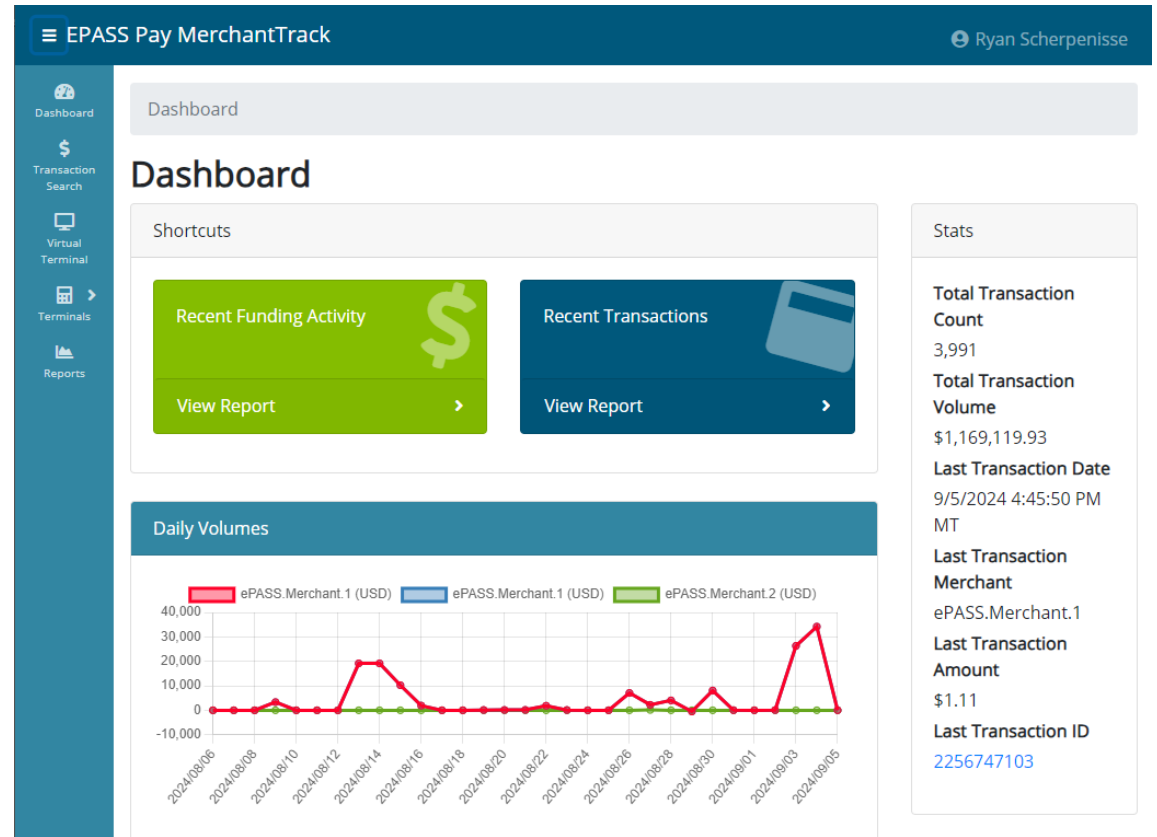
≡ EPASS Pay MerchantTrack

Ryan Scherpenisse

Dashboard

Transaction Search

Virtual Terminal

Terminals

Reports

Dashboard

Dashboard

Shortcuts

Recent Funding Activity

View Report

Recent Transactions

View Report

Daily Volumes

ePASS.Merchant.1 (USD) ePASS.Merchant.1 (USD) ePASS.Merchant.2 (USD)

40,000
30,000
20,000
10,000
0
-10,000

2024/08/06 2024/08/08 2024/08/10 2024/08/12 2024/08/14 2024/08/16 2024/08/18 2024/08/20 2024/08/22 2024/08/24 2024/08/26 2024/08/28 2024/08/30 2024/09/01 2024/09/03 2024/09/05

Stats

Total Transaction Count

3,991

Total Transaction Volume

$1,169,119.93

Last Transaction Date

9/5/2024 4:45:50 PM MT

Last Transaction Merchant

ePASS.Merchant.1

Last Transaction Amount

$1.11

Last Transaction ID

2256747103